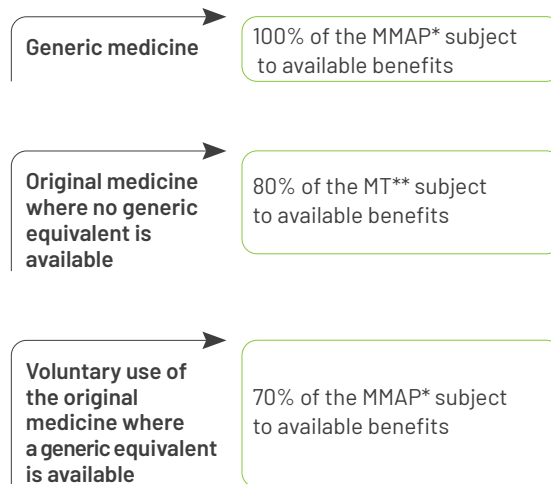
Generic medicine

100% of the MMAP* subject to available benefits

Original medicine where no generic equivalent is available

80% of the MT** subject to available benefits

Voluntary use of the original medicine where a generic equivalent is available

70% of the MMAP* subject to available benefits